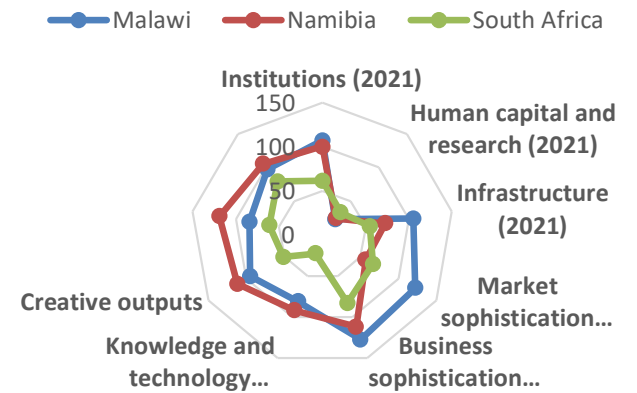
Malawi
Namibia
South Africa

Institutions (2021)
150
100
50
0
Human capital and research (2021)
Infrastructure (2021)
Market sophistication…
Business sophistication…
Knowledge and technology…
Creative outputs